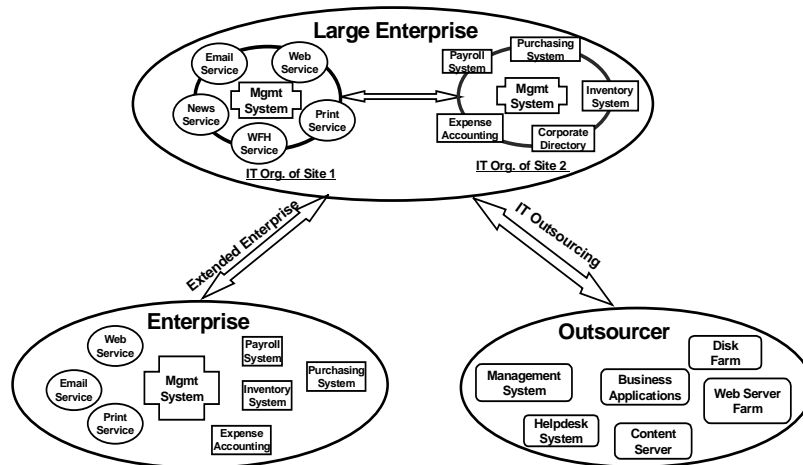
Large Enterprise

Email Service
Web Service
Mgmt System
News Service
Print Service
WFH Service
IT Org. of Site 1

Payroll System
Purchasing System
Mgmt System
Inventory System
Expense Accounting
Corporate Directory
IT Org. of Site 2

Extended Enterprise

IT Outsourcing

Enterprise

Web Service
Email Service
Print Service
Mgmt System
Payroll System
Inventory System
Purchasing System
Expense Accounting

Outsourcer

Management System
Business Applications
Disk Farm
Web Server Farm
Helpdesk System
Content Server